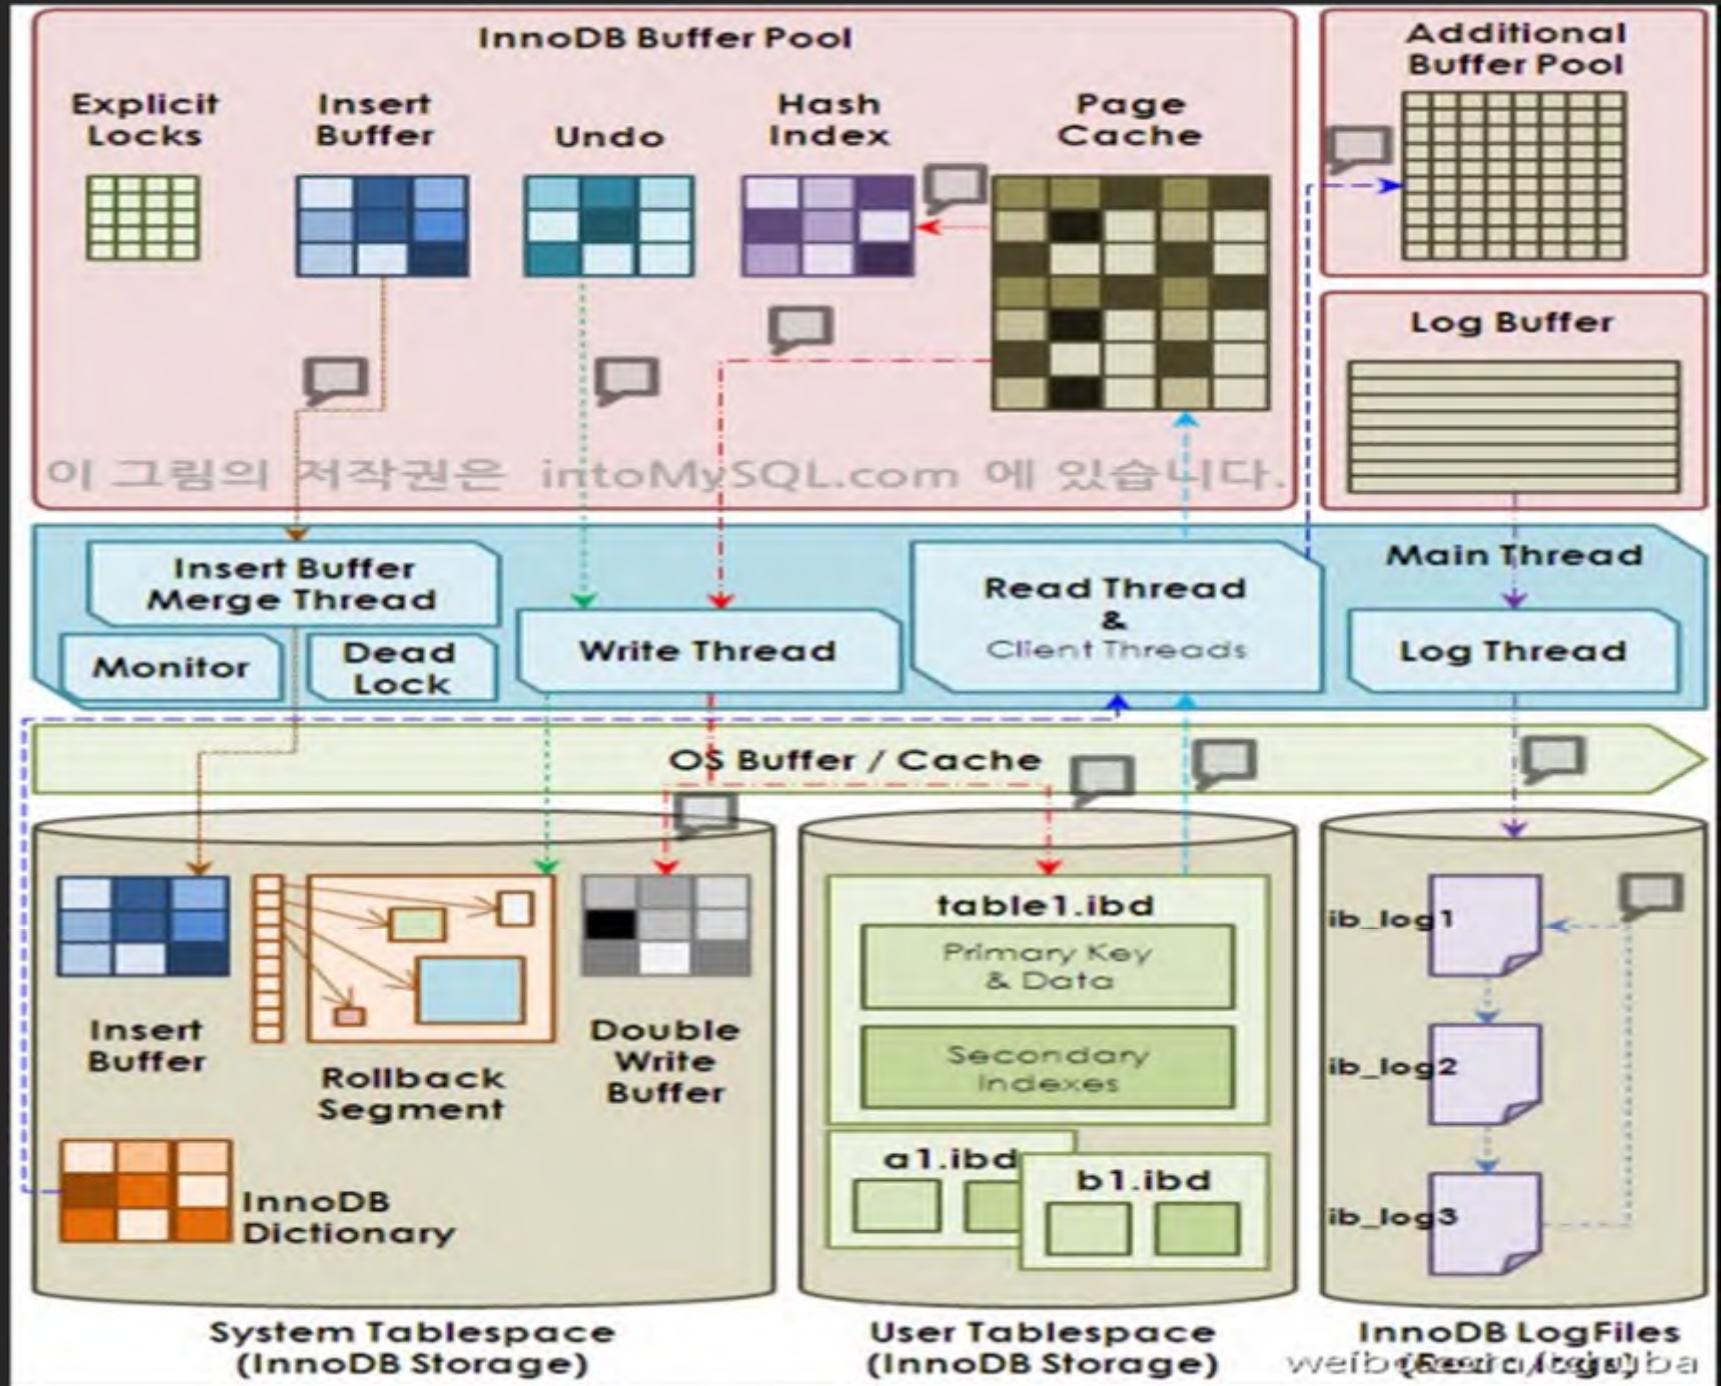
InnoDB Buffer Pool

Explicit Locks

Insert Buffer

Undo

Hash Index

Page Cache

Additional Buffer Pool

Log Buffer

이 그림의 저작권은 intoMySQL.com 에 있습니다.

Insert Buffer Merge Thread

Monitor

Dead Lock

Write Thread

Read Thread & Client Threads

Main Thread

Log Thread

OS Buffer / Cache

Insert Buffer

Rollback Segment

Double Write Buffer

InnoDB Dictionary

table1.ibd

Primary Key & Data

Secondary Indexes

a1.ibd

b1.ibd

ib_log1

ib_log2

ib_log3

System Tablespace (InnoDB Storage)

User Tablespace (InnoDB Storage)

InnoDB LogFiles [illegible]

weib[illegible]ba